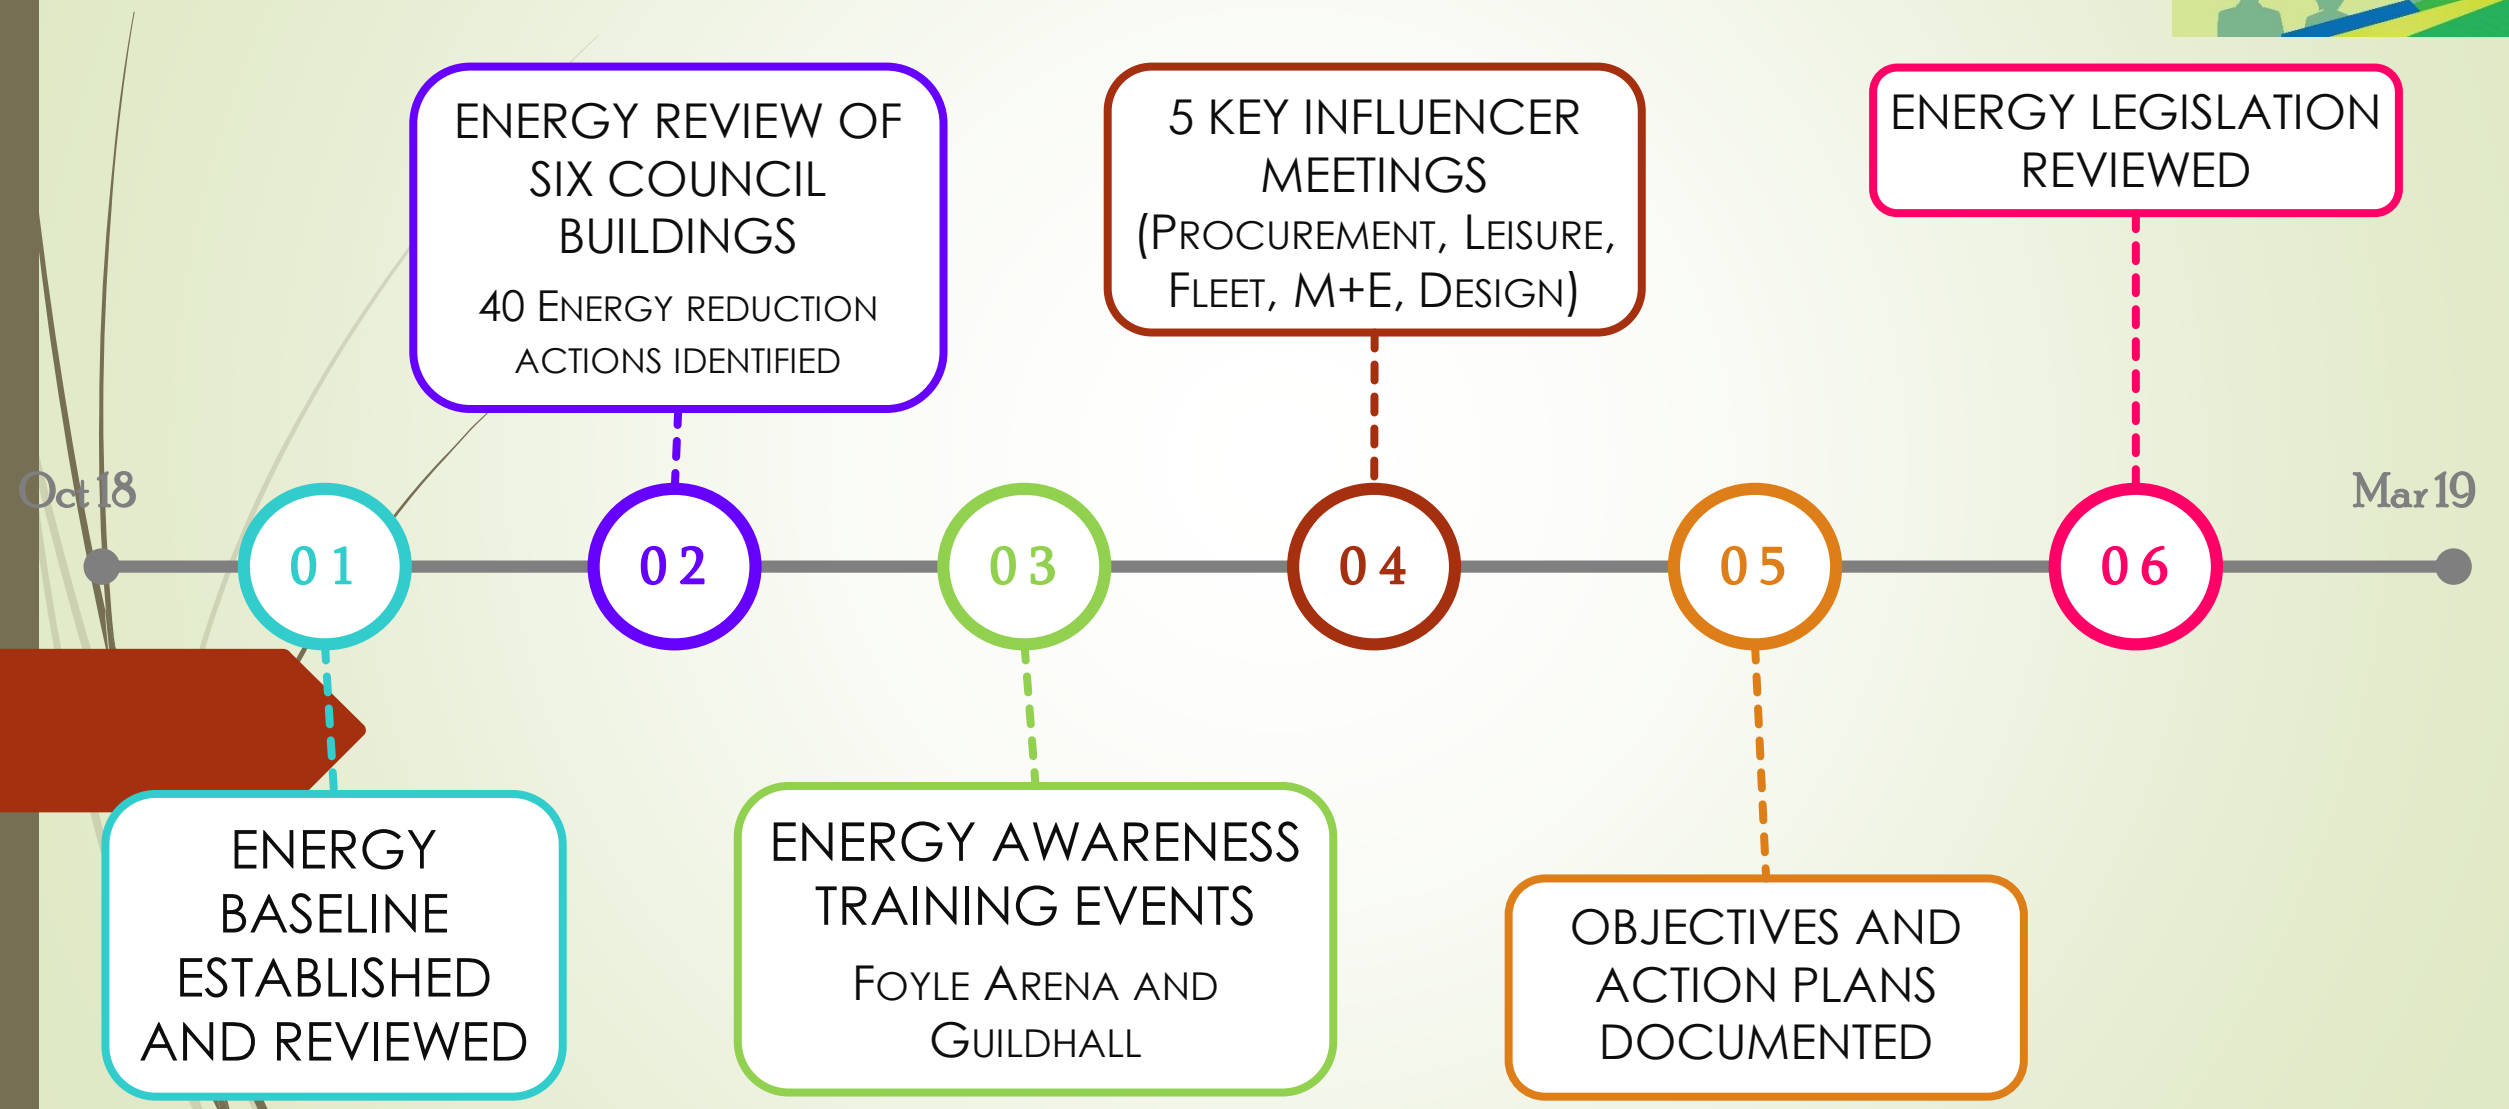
ENERGY REVIEW OF SIX COUNCIL BUILDINGS

40 ENERGY REDUCTION ACTIONS IDENTIFIED

5 KEY INFLUENCER MEETINGS (PROCUREMENT, LEISURE, FLEET, M+E, DESIGN)

ENERGY LEGISLATION REVIEWED

Oct 18

01

02

03

04

05

06

Mar 19

ENERGY BASELINE ESTABLISHED AND REVIEWED

ENERGY AWARENESS TRAINING EVENTS

FOYLE ARENA AND GUILDHALL

OBJECTIVES AND ACTION PLANS DOCUMENTED